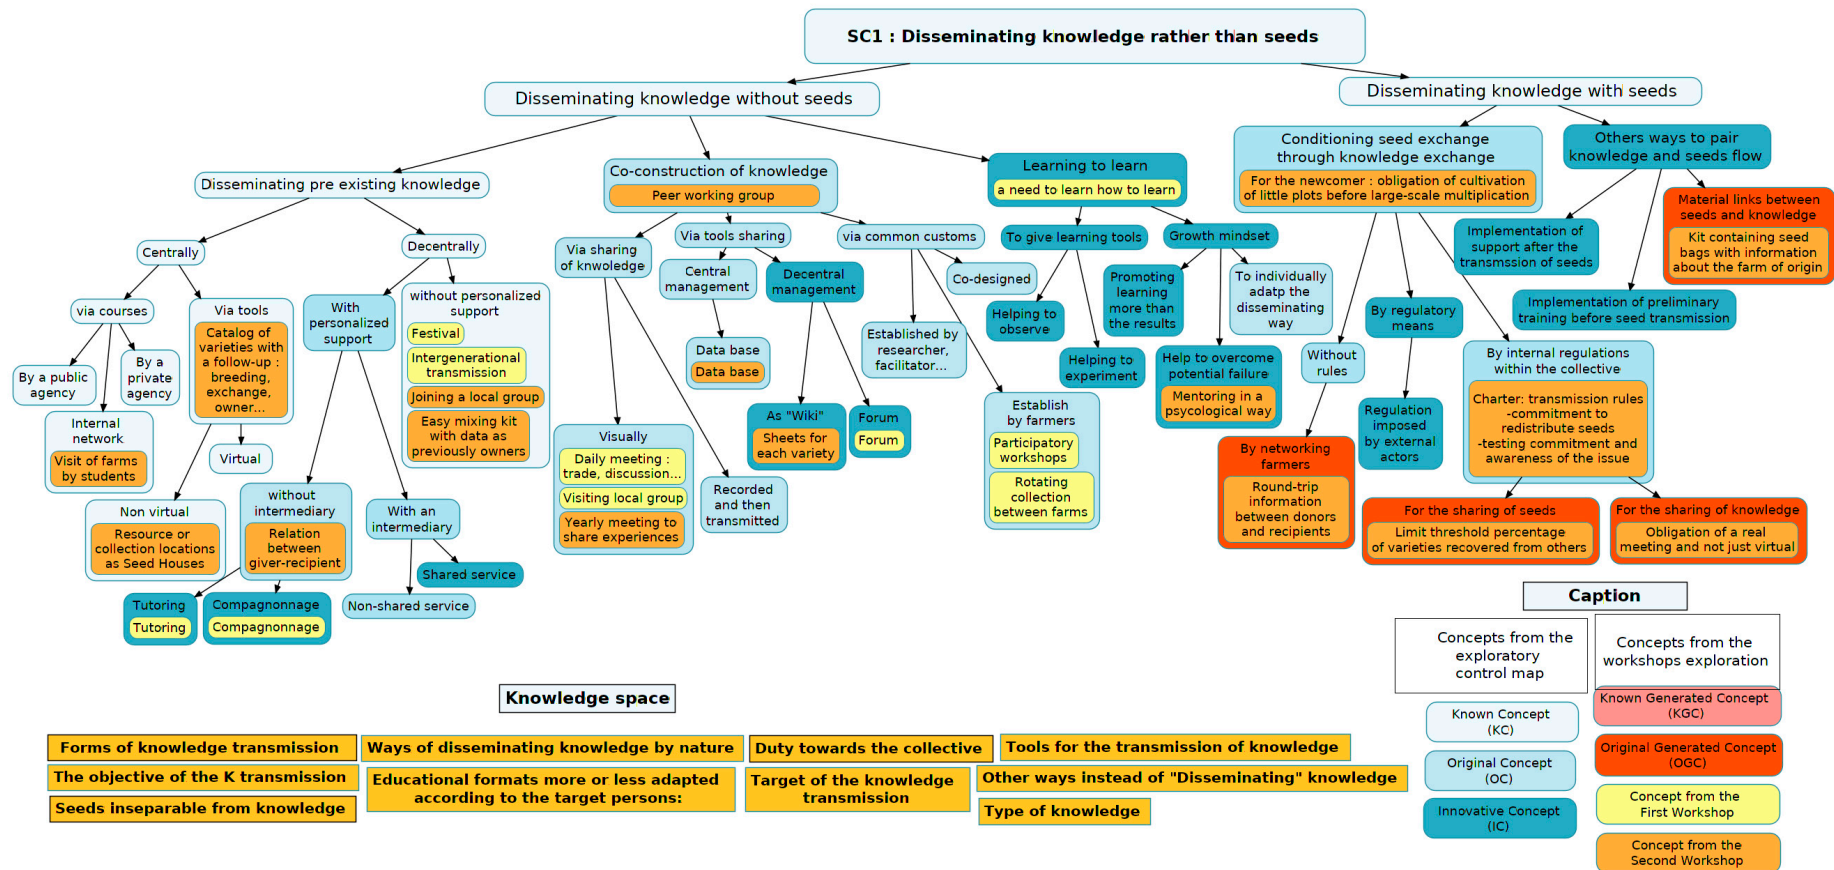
SC1 : Disseminating knowledge rather than seeds

Disseminating knowledge without seeds

Disseminating knowledge with seeds

Disseminating pre existing knowledge

Co-construction of knowledge

Peer working group

Learning to learn

a need to learn how to learn

Conditioning seed exchange through knowledge exchange

For the newcomer : obligation of cultivation of little plots before large-scale multiplication

Others ways to pair knowledge and seeds flow

Material links between seeds and knowledge

Kit containing seed bags with information about the farm of origin

Centrally

Decentrally

via courses

Via tools

Catalog of varieties with a follow-up : breeding, exchange, owner...

By a public agency

By a private agency

Internal network

Visit of farms by students

Virtual

Non virtual

Resource or collection locations as Seed Houses

without intermediary

Relation between giver-recipient

Tutoring

Tutoring

Compagnonnage

Compagnonnage

With personalized support

without personalized support

Festival

Intergenerational transmission

Joining a local group

Easy mixing kit with data as previously owners

With an intermediary

Shared service

Non-shared service

Via sharing of knowledge

Via tools sharing

via common customs

Central management

Decentral management

Data base

Data base

As "Wiki"

Sheets for each variety

Forum

Forum

Visually

Daily meeting : trade, discussion...

Visiting local group

Yearly meeting to share experiences

Recorded and then transmitted

Established by researcher, facilitator...

Co-designed

Establish by farmers

Participatory workshops

Rotating collection between farms

To give learning tools

Growth mindset

Helping to observe

Helping to experiment

Promoting learning more than the results

To individually adatp the disseminating way

Help to overcome potential failure

Mentoring in a psycological way

Implementation of support after the transmssion of seeds

Implementation of preliminary training before seed transmission

By regulatory means

Regulation imposed by external actors

Without rules

By networking farmers

Round-trip information between donors and recipients

By internal regulations within the collective

Charter: transmission rules -commitment to redistribute seeds -testing commitment and awareness of the issue

For the sharing of seeds

Limit threshold percentage of varieties recovered from others

For the sharing of knowledge

Obligation of a real meeting and not just virtual

Caption

Concepts from the exploratory control map

Concepts from the workshops exploration

Known Concept (KC)

Original Concept (OC)

Innovative Concept (IC)

Known Generated Concept (KGC)

Original Generated Concept (OGC)

Concept from the First Workshop

Concept from the Second Workshop

Knowledge space

Forms of knowledge transmission

Ways of disseminating knowledge by nature

Duty towards the collective

Tools for the transmission of knowledge

The objective of the K transmission

Educational formats more or less adapted according to the target persons:

Target of the knowledge transmission

Other ways instead of "Disseminating" knowledge

Seeds inseparable from knowledge

Type of knowledge